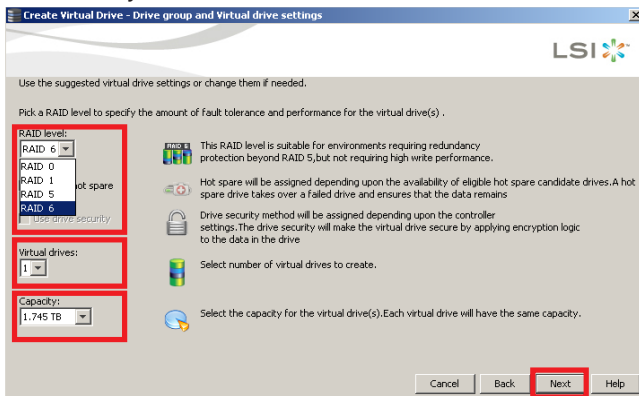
Create Virtual Drive - Drive group and Virtual drive settings

LSI

Use the suggested virtual drive settings or change them if needed.

Pick a RAID level to specify the amount of fault tolerance and performance for the virtual drive(s) .

RAID level:
RAID 6
RAID 0
RAID 1
RAID 5
RAID 6
ot spare
Use drive security

RAID 6

This RAID level is suitable for environments requiring redundancy protection beyond RAID 5,but not requiring high write performance.

Hot spare will be assigned depending upon the availability of eligible hot spare candidate drives.A hot spare drive takes over a failed drive and ensures that the data remains

Drive security method will be assigned depending upon the controller settings.The drive security will make the virtual drive secure by applying encryption logic to the data in the drive

Virtual drives:
1

Select number of virtual drives to create.

Capacity:
1.745 TB

Select the capacity for the virtual drive(s).Each virtual drive will have the same capacity.

Cancel Back Next Help